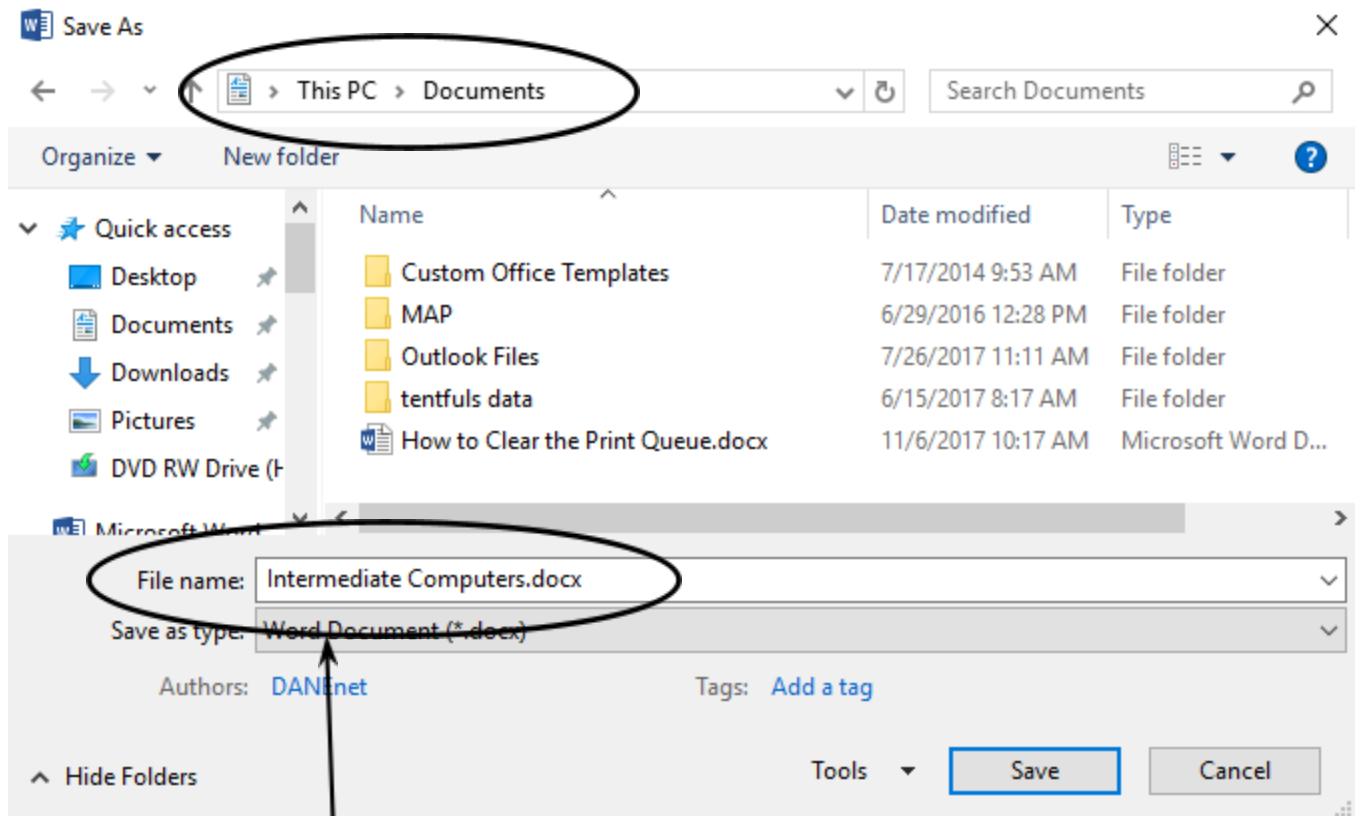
Save As

This PC > Documents

Search Documents

Organize ▾ New folder

Quick access
Desktop
Documents
Downloads
Pictures
DVD RW Drive (H
Microsoft Word

| Name | Date modified | Type |
|---|---|---|
| Custom Office Templates | 7/17/2014 9:53 AM | File folder |
| MAP | 6/29/2016 12:28 PM | File folder |
| Outlook Files | 7/26/2017 11:11 AM | File folder |
| tentfuls data | 6/15/2017 8:17 AM | File folder |
| How to Clear the Print Queue.docx | 11/6/2017 10:17 AM | Microsoft Word D... |

File name: Intermediate Computers.docx
Save as type: Word Document (*.docx)

Authors: DANEnet
Tags: Add a tag

Hide Folders
Tools ▾
Save
Cancel